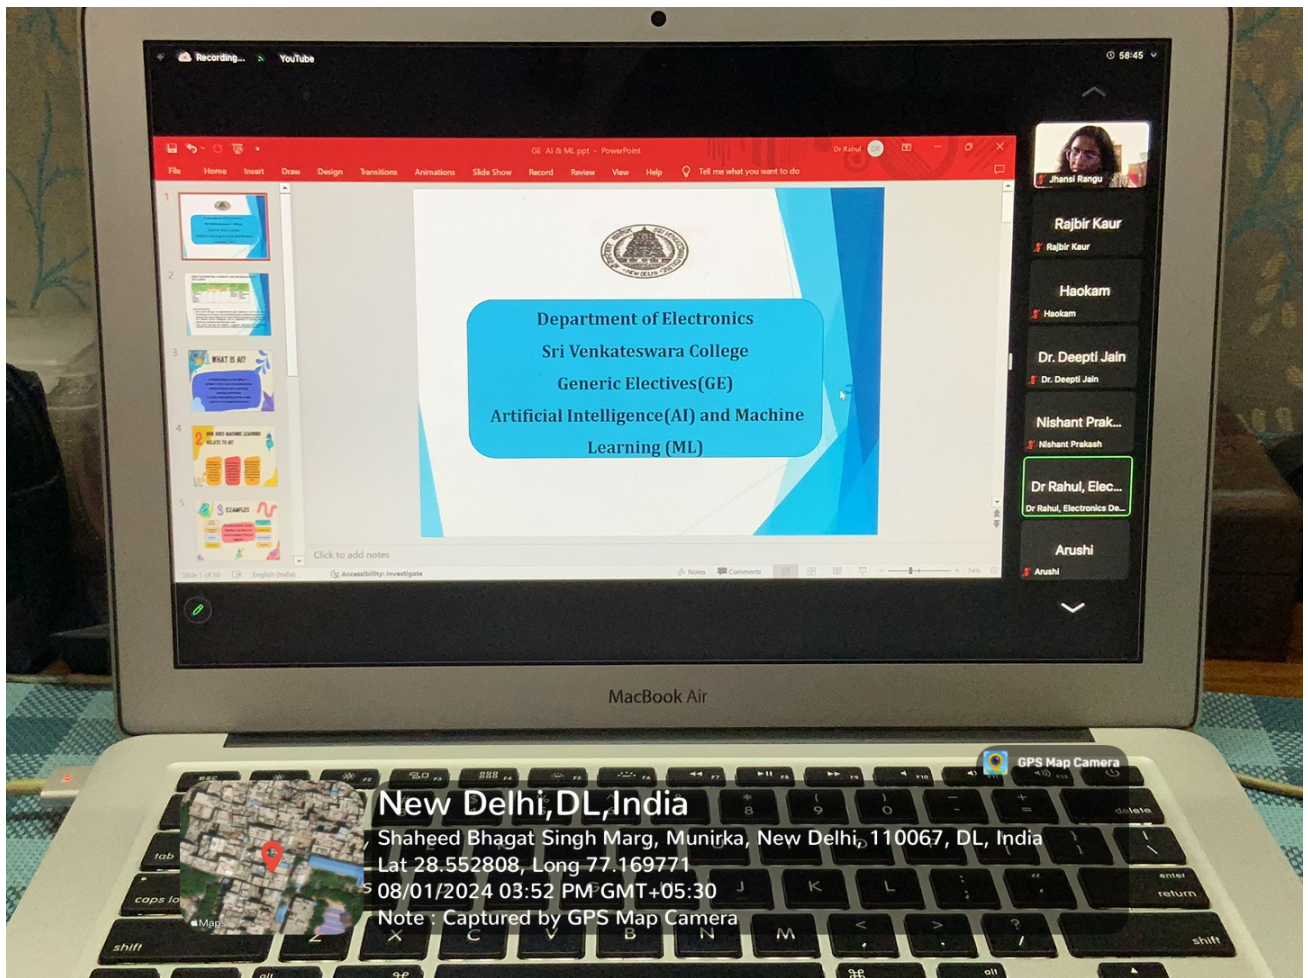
Recording... YouTube

58:45

GE AI & ML ppt - PowerPoint

Dr Rahul

File Home Insert Draw Design Transitions Animations Slide Show Record Review View Help Tell me what you want to do

WHAT IS AI?

3 EXAMPLES

Department of Electronics
Sri Venkateswara College
Generic Electives(GE)
Artificial Intelligence(AI) and Machine Learning (ML)

Click to add notes

Slide 1 of 10 English (India) Accessibility: Investigate Notes Comments

Jhansi Rangu

Rajbir Kaur
Rajbir Kaur

Haokam
Haokam

Dr. Deepti Jain
Dr. Deepti Jain

Nishant Prak...
Nishant Prakash

Dr Rahul, Elec...
Dr Rahul, Electronics De...

Arushi
Arushi

MacBook Air

GPS Map Camera

New Delhi,DL,India
Shaheed Bhagat Singh Marg, Munirka, New Delhi, 110067, DL, India
Lat 28.552808, Long 77.169771
08/01/2024 03:52 PM GMT+05:30
Note : Captured by GPS Map Camera

Maps